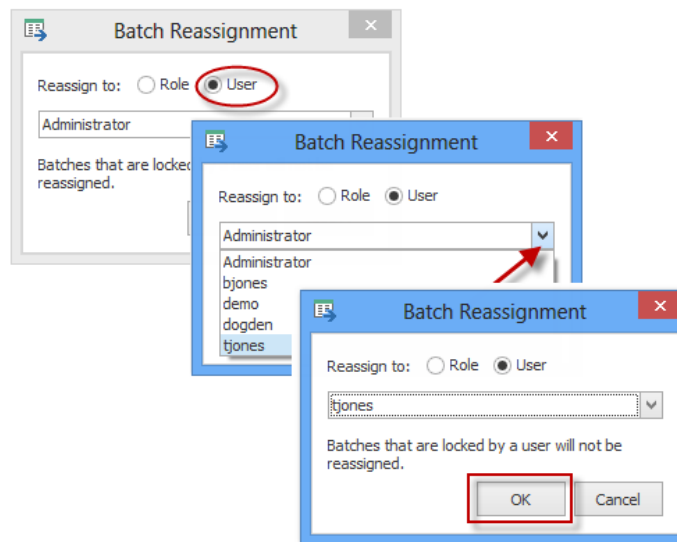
Batch Reassignment

Reassign to: Role User

Administrator

Batches that are locked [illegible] reassigned.

Batch Reassignment

Reassign to: Role User

Administrator

Administrator
bjones
demo
dogden
tjones

Batch Reassignment

Reassign to: Role User

tjones

Batches that are locked by a user will not be reassigned.

OK Cancel